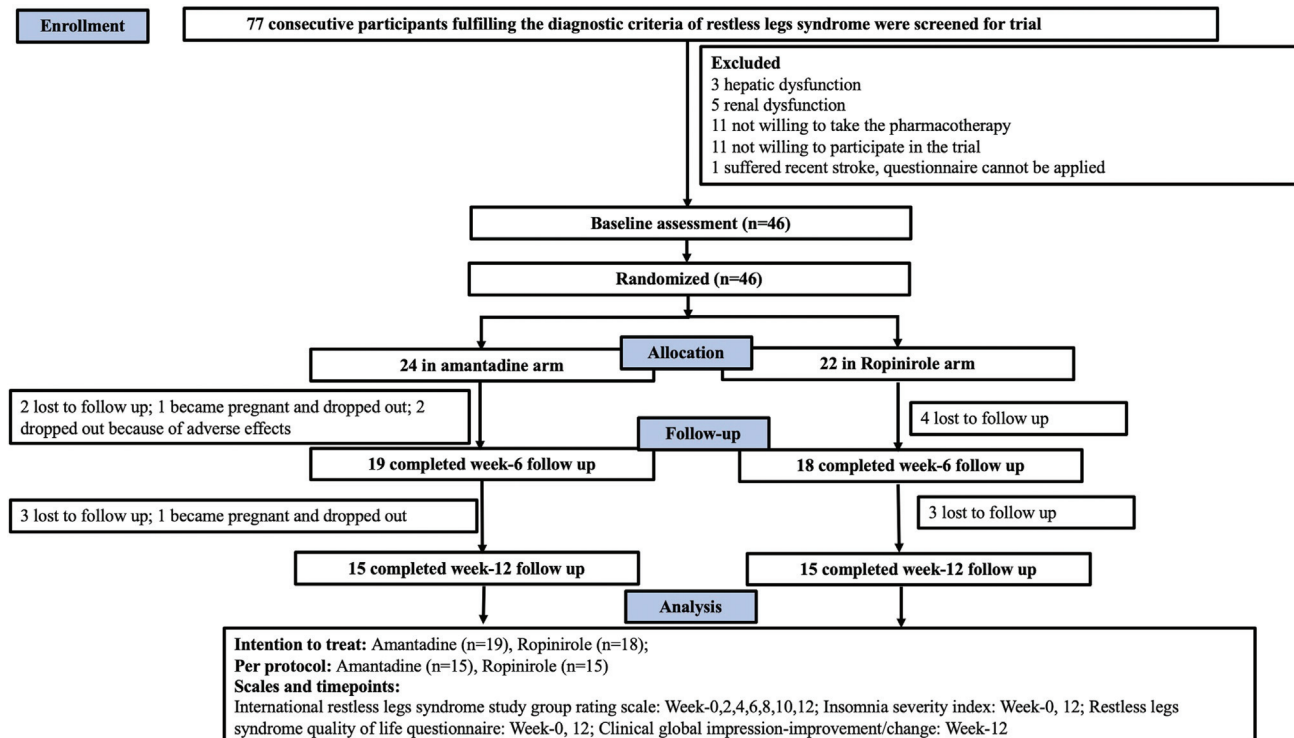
Enrollment

77 consecutive participants fulfilling the diagnostic criteria of restless legs syndrome were screened for trial

Excluded
3 hepatic dysfunction
5 renal dysfunction
11 not willing to take the pharmacotherapy
11 not willing to participate in the trial
1 suffered recent stroke, questionnaire cannot be applied

Baseline assessment (n=46)

Randomized (n=46)

Allocation

24 in amantadine arm

22 in Ropinirole arm

2 lost to follow up; 1 became pregnant and dropped out; 2 dropped out because of adverse effects

4 lost to follow up

Follow-up

19 completed week-6 follow up

18 completed week-6 follow up

3 lost to follow up; 1 became pregnant and dropped out

3 lost to follow up

15 completed week-12 follow up

15 completed week-12 follow up

Analysis

Intention to treat: Amantadine (n=19), Ropinirole (n=18);
Per protocol: Amantadine (n=15), Ropinirole (n=15)
Scales and timepoints:
International restless legs syndrome study group rating scale: Week-0,2,4,6,8,10,12; Insomnia severity index: Week-0, 12; Restless legs syndrome quality of life questionnaire: Week-0, 12; Clinical global impression-improvement/change: Week-12